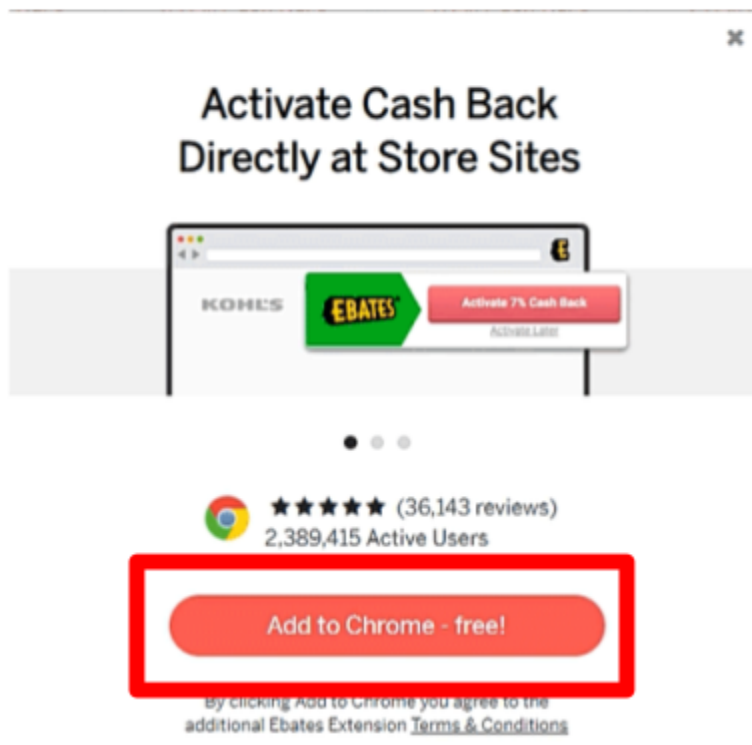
×

Activate Cash Back Directly at Store Sites

KOHLS

EBATES

Activate 7% Cash Back

Activate Later

★★★★★ (36,143 reviews)
2,389,415 Active Users

Add to Chrome - free!

By clicking Add to Chrome you agree to the additional Ebates Extension Terms & Conditions